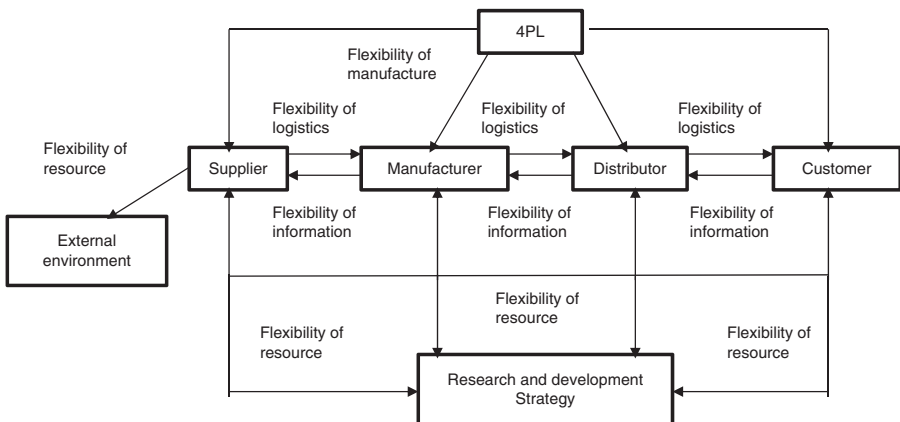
4PL

Flexibility of manufacture

Flexibility of logistics

Flexibility of logistics

Flexibility of logistics

Flexibility of resource

Supplier

Manufacturer

Distributor

Customer

Flexibility of information

Flexibility of information

Flexibility of information

External environment

Flexibility of resource

Flexibility of resource

Flexibility of resource

Research and development Strategy